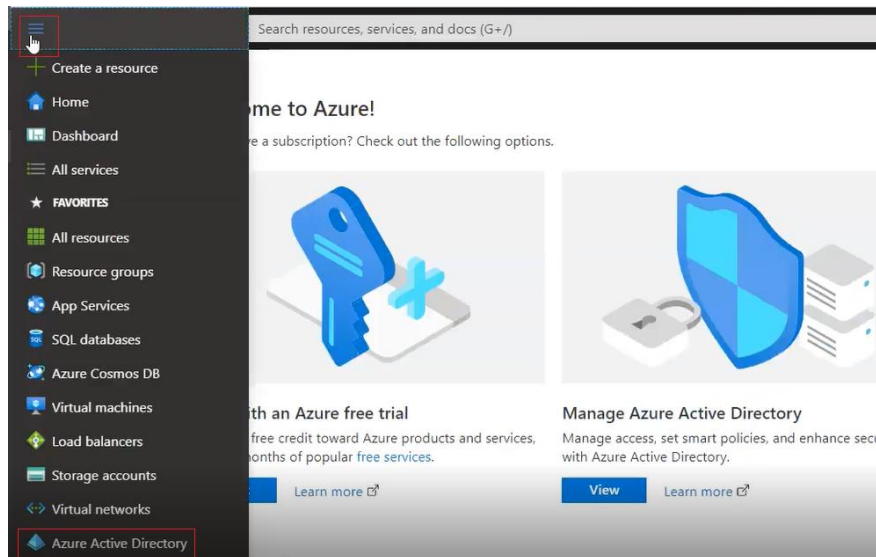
Search resources, services, and docs (G+/)

Create a resource
Home
Dashboard
All services
FAVORITES
All resources
Resource groups
App Services
SQL databases
Azure Cosmos DB
Virtual machines
Load balancers
Storage accounts
Virtual networks
Azure Active Directory

me to Azure!

e a subscription? Check out the following options.

ith an Azure free trial

free credit toward Azure products and services, nonths of popular free services.

Learn more

Manage Azure Active Directory

Manage access, set smart policies, and enhance secu with Azure Active Directory.

View

Learn more